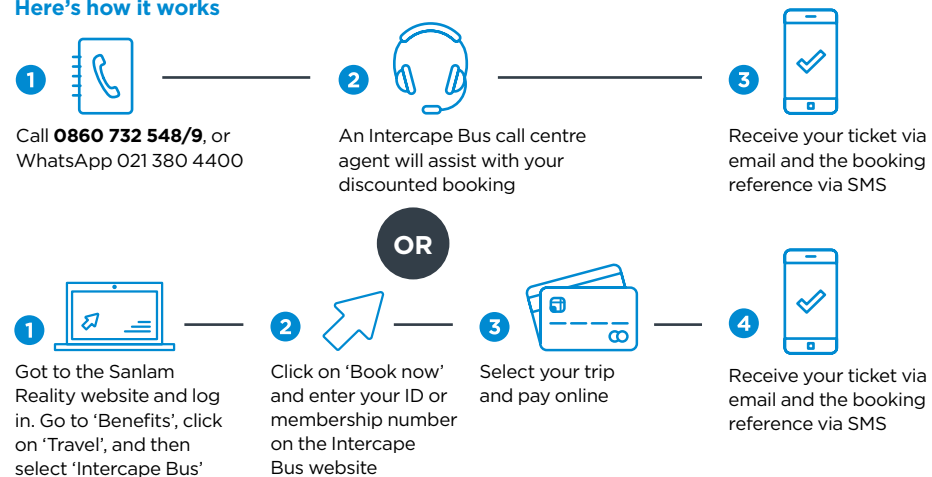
**Here's how it works**

1

Call **0860 732 548/9**, or WhatsApp 021 380 4400

2

An Intercape Bus call centre agent will assist with your discounted booking

3

Receive your ticket via email and the booking reference via SMS

OR

1

Got to the Sanlam Reality website and log in. Go to 'Benefits', click on 'Travel', and then select 'Intercape Bus'

2

Click on 'Book now' and enter your ID or membership number on the Intercape Bus website

3

Select your trip and pay online

4

Receive your ticket via email and the booking reference via SMS